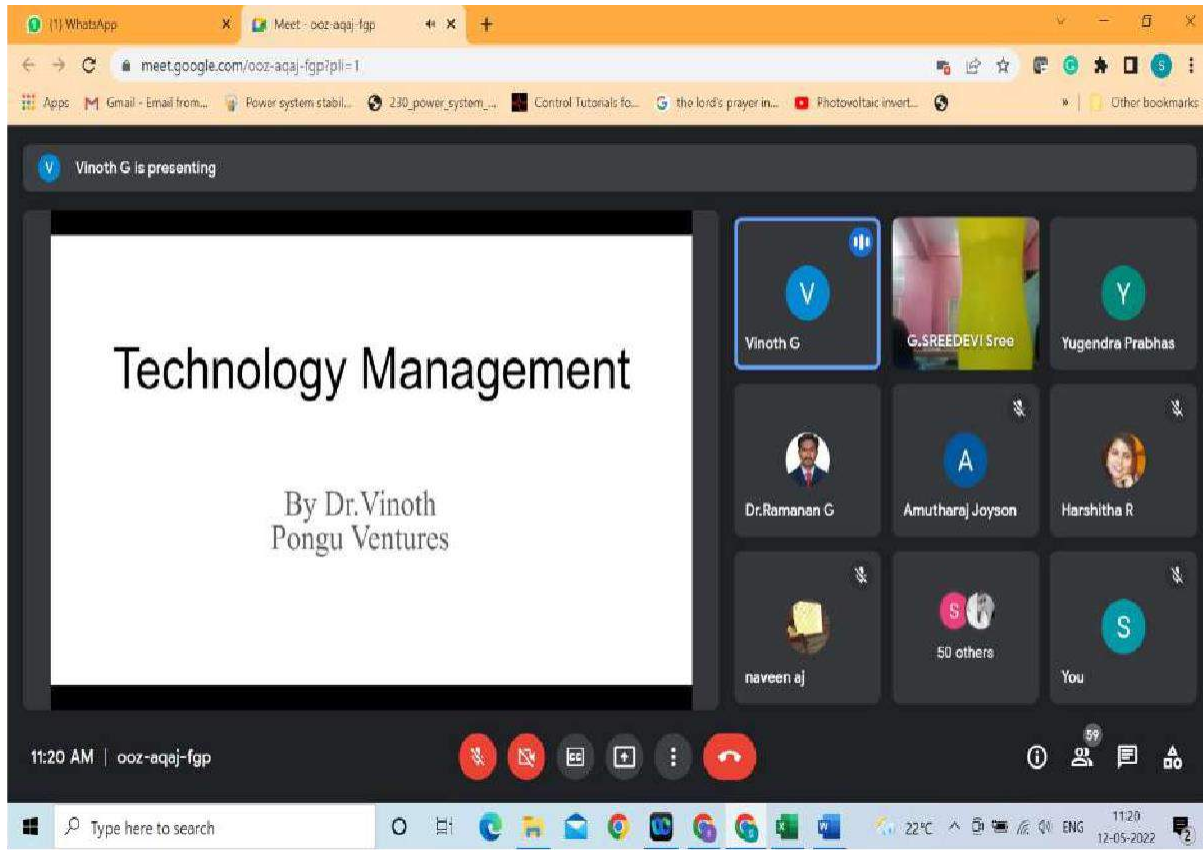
(1) WhatsApp
Meet - ooz-aqaj-fgp
meet.google.com/ooz-aqaj-fgp?pli=1
Apps Gmail - Email from... Power system stabil... 230_power_system_... Control Tutorials fo... the lord's prayer in... Photovoltaic invert...
Other bookmarks

Vinoth G is presenting

Technology Management

By Dr.Vinoth
Pongu Ventures

V
Vinoth G
G.SREEDEVI Sree
Y
Yugendra Prabhas
Dr.Ramanan G
A
Amutharaj Joyson
Harshitha R
naveen aj
S
50 others
S
You

11:20 AM | ooz-aqaj-fgp
59

Type here to search
22°C ENG 11:20 12-05-2022
2